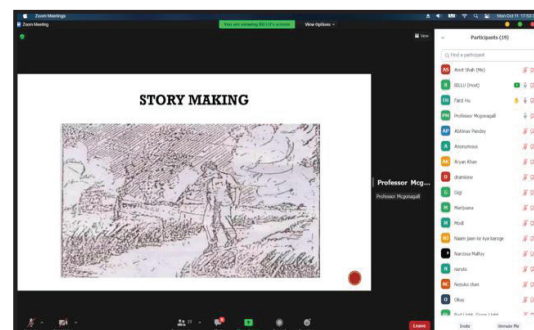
Zoom Meetings
Zoom Meeting
You are viewing BELLU's screen
View Options
View
Mon Oct 11 17:52

STORY MAKING

Professor Mcg...
Professor Mcgonagall

Participants (19)
Find a participant
Amit Shah (Me)
BELLU (Host)
Parit Hu
Professor Mcgonagall
Abhinav Pandey
Anonymous
Aryan Khan
dramione
Gigi
Marijuana
Modi
Naam jaan ke kya karoge
Narcissa Malfoy
naruto
Nosuko chan
Okay
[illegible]

Leave
Invite
Unmute Me